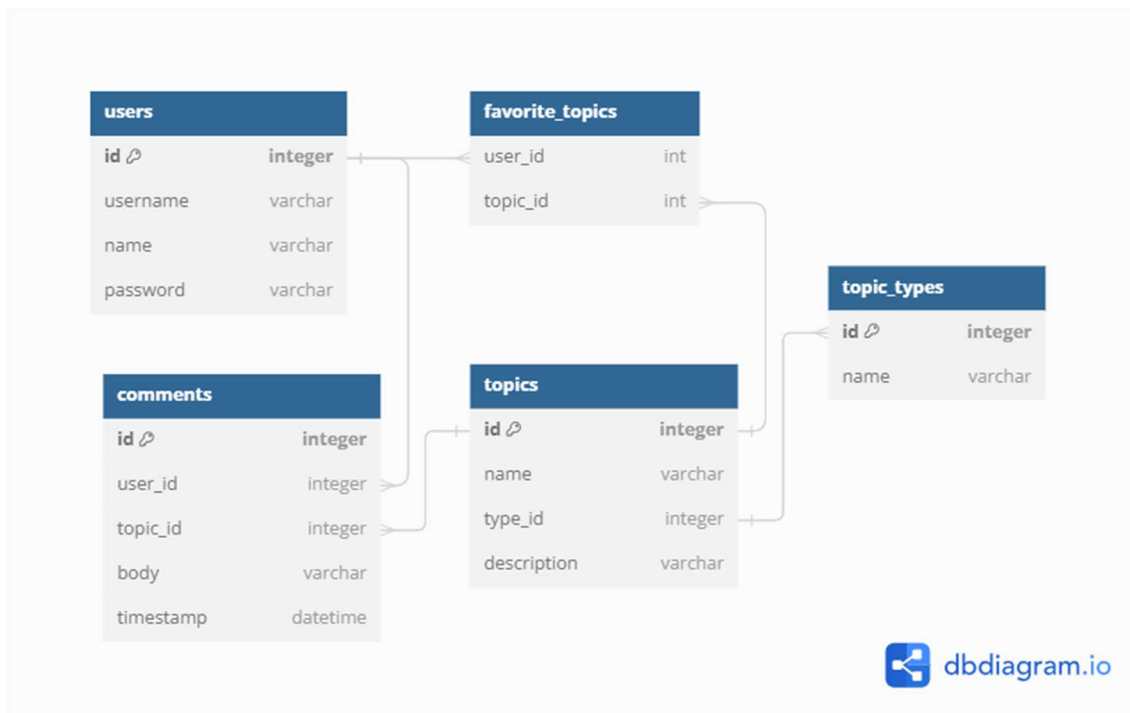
| users | |
|---|---|
| id | integer |
| username | varchar |
| name | varchar |
| password | varchar |

| favorite_topics | |
|---|---|
| user_id | int |
| topic_id | int |

| topic_types | |
|---|---|
| id | integer |
| name | varchar |

| comments | |
|---|---|
| id | integer |
| user_id | integer |
| topic_id | integer |
| body | varchar |
| timestamp | datetime |

| topics | |
|---|---|
| id | integer |
| name | varchar |
| type_id | integer |
| description | varchar |

dbdiagram.io